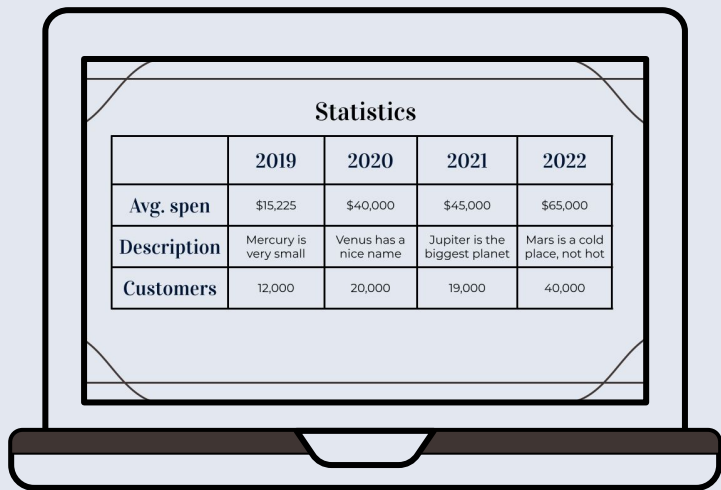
Statistics

| | 2019 | 2020 | 2021 | 2022 |
|---|---|---|---|---|
| Avg. spen | \$15,225 | \$40,000 | \$45,000 | \$65,000 |
| Description | Mercury is very small | Venus has a nice name | Jupiter is the biggest planet | Mars is a cold place, not hot |
| Customers | 12,000 | 20,000 | 19,000 | 40,000 |